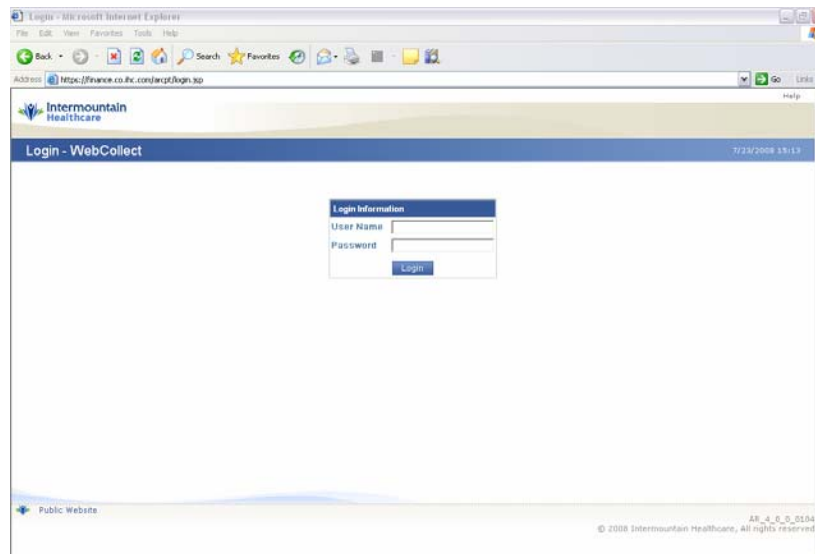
Login - Microsoft Internet Explorer
File Edit View Favorites Tools Help
Back Search Favorites
Address https://finance.co.ihc.com/arcpt/login.jsp
Go Links
Help
Intermountain Healthcare
Login - WebCollect
7/23/2008 15:13
Login Information
User Name
Password
Login
Public Website
AR_4_0_0_0104
© 2008 Intermountain Healthcare, All rights reserved